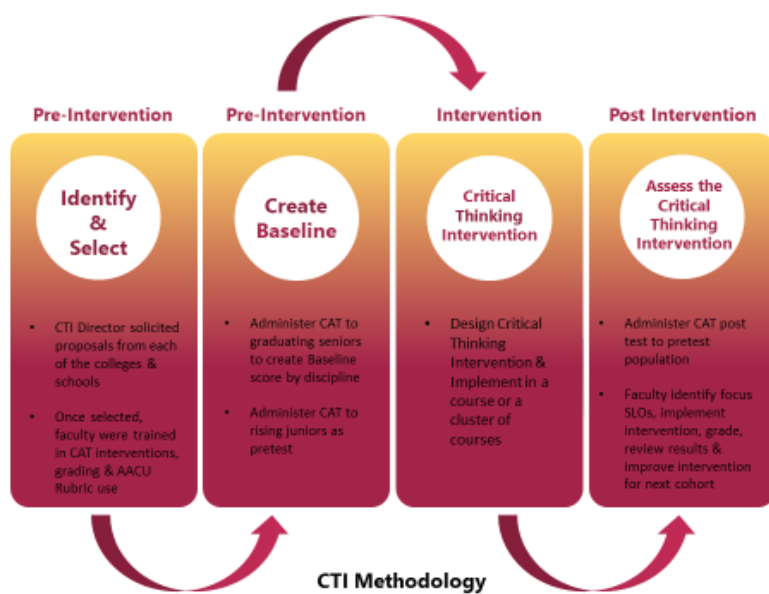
Pre-Intervention

Identify & Select

CTI Director solicited proposals from each of the colleges & schools

Once selected, faculty were trained in CAT interventions, grading & AACU Rubric use

Pre-Intervention

Create Baseline

Administer CAT to graduating seniors to create Baseline score by discipline

Administer CAT to rising juniors as pretest

Intervention

Critical Thinking Intervention

Design Critical Thinking Intervention & Implement in a course or a cluster of courses

Post Intervention

Assess the Critical Thinking Intervention

Administer CAT post test to pretest population

Faculty identify focus SLOs, implement intervention, grade, review results & improve intervention for next cohort

CTI Methodology